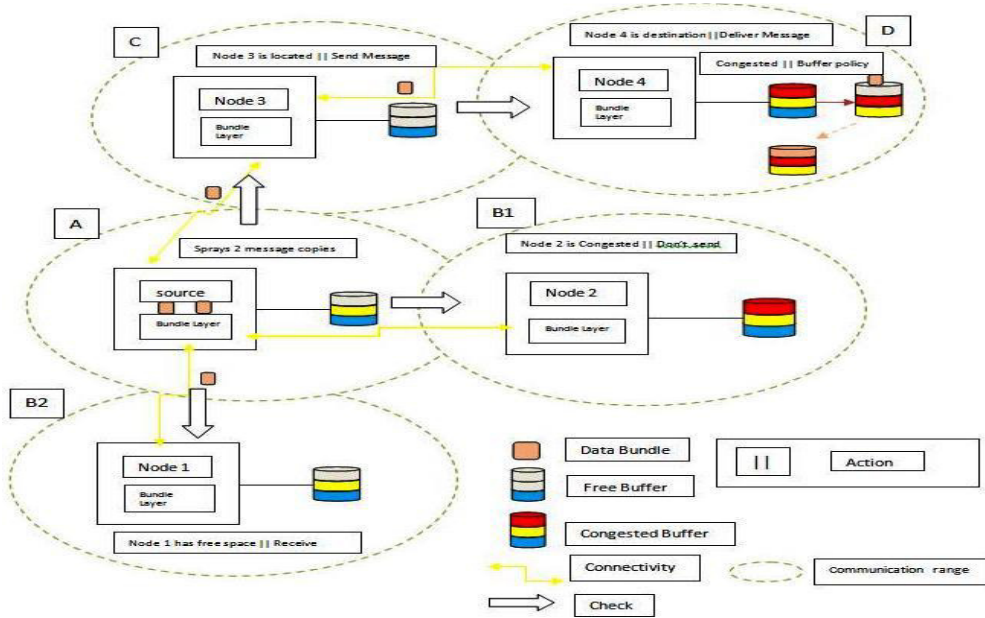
C

Node 3 is located || Send Message

Node 3

Bundle Layer

Node 4 is destination||Deliver Message

D

Node 4

Bundle Layer

Congested || Buffer policy

A

Sprays 2 message copies

B1

Node 2 is Congested || Don't send

source

Bundle Layer

Node 2

Bundle Layer

B2

Node 1

Bundle Layer

Node 1 has free space || Receive

Data Bundle

Free Buffer

Congested Buffer

Connectivity

Check

||

Action

Communication range